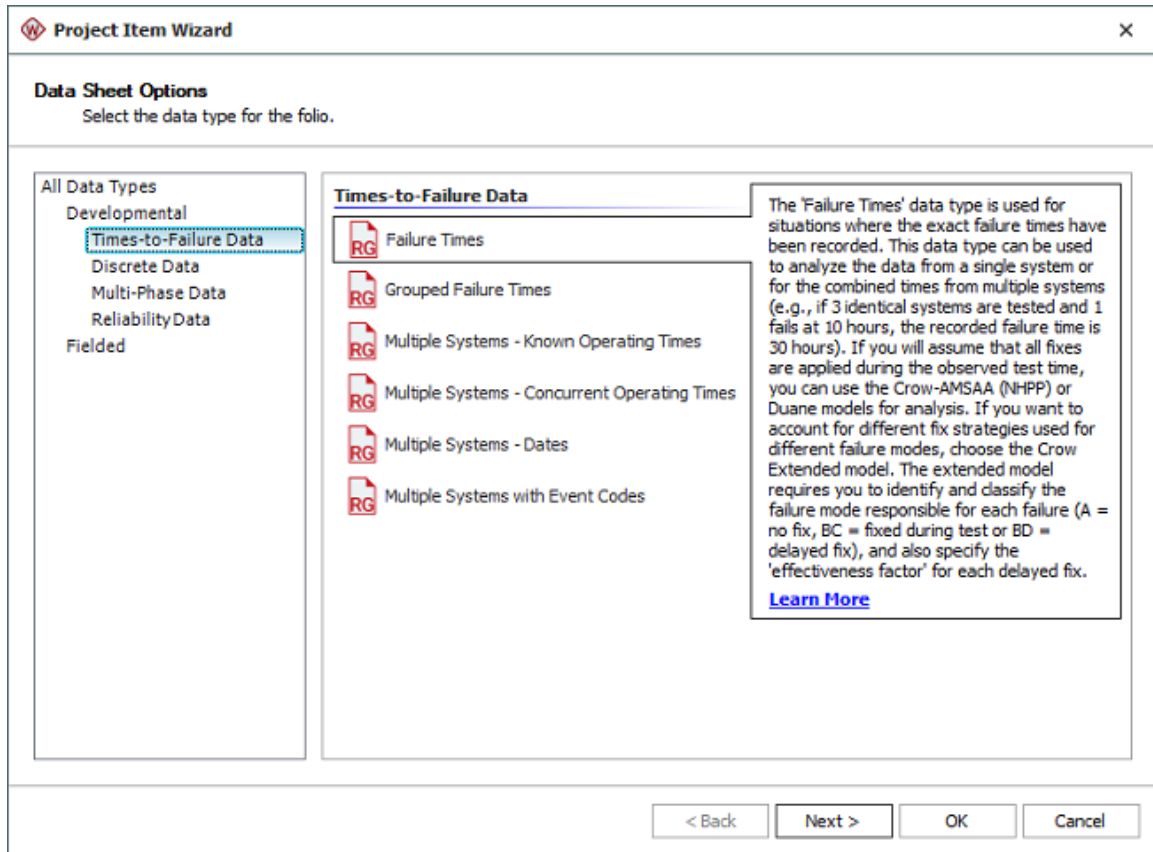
Project Item Wizard

×

Data Sheet Options

Select the data type for the folio.

All Data Types
Developmental
Times-to-Failure Data
Discrete Data
Multi-Phase Data
Reliability Data
Fielded

Times-to-Failure Data

RG Failure Times
RG Grouped Failure Times
RG Multiple Systems - Known Operating Times
RG Multiple Systems - Concurrent Operating Times
RG Multiple Systems - Dates
RG Multiple Systems with Event Codes

The 'Failure Times' data type is used for situations where the exact failure times have been recorded. This data type can be used to analyze the data from a single system or for the combined times from multiple systems (e.g., if 3 identical systems are tested and 1 fails at 10 hours, the recorded failure time is 30 hours). If you will assume that all fixes are applied during the observed test time, you can use the Crow-AMSAA (NHPP) or Duane models for analysis. If you want to account for different fix strategies used for different failure modes, choose the Crow Extended model. The extended model requires you to identify and classify the failure mode responsible for each failure (A = no fix, BC = fixed during test or BD = delayed fix), and also specify the 'effectiveness factor' for each delayed fix.

Learn More

< Back
Next >
OK
Cancel